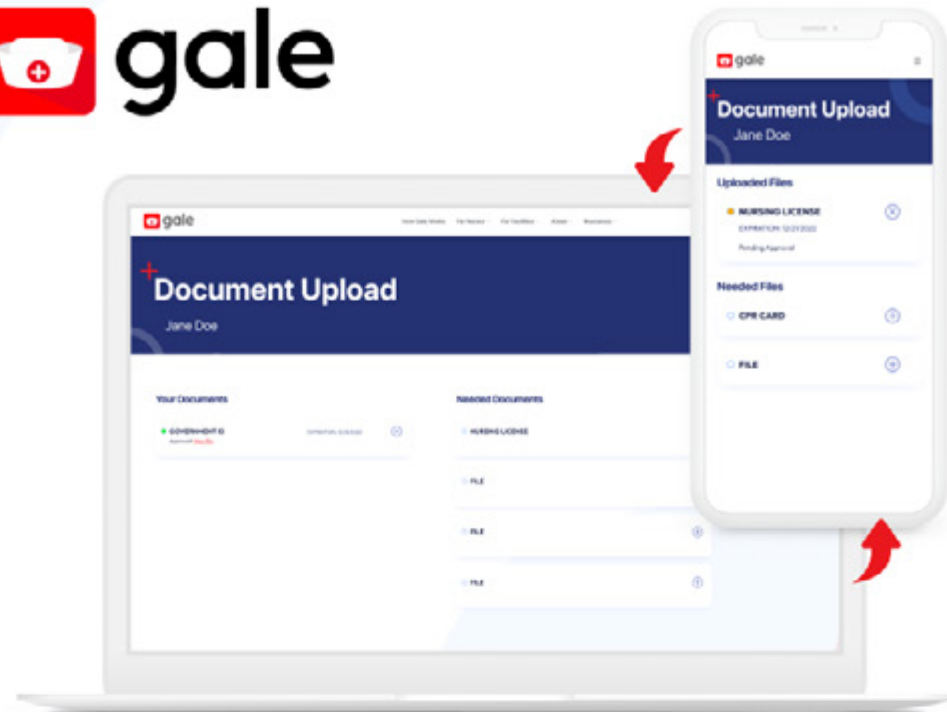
gale

gale
Document Upload
Jane Doe
Uploaded Files
NURSING LICENSE
EXPIRATION: 12/21/2022
Pending Approval
Needed Files
CPR CARD
FILE

gale
How Gale Works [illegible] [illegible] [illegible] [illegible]
Document Upload
Jane Doe
Your Documents
GOVERNMENT ID
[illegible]
Needed Documents
NURSING LICENSE
FILE
FILE
FILE